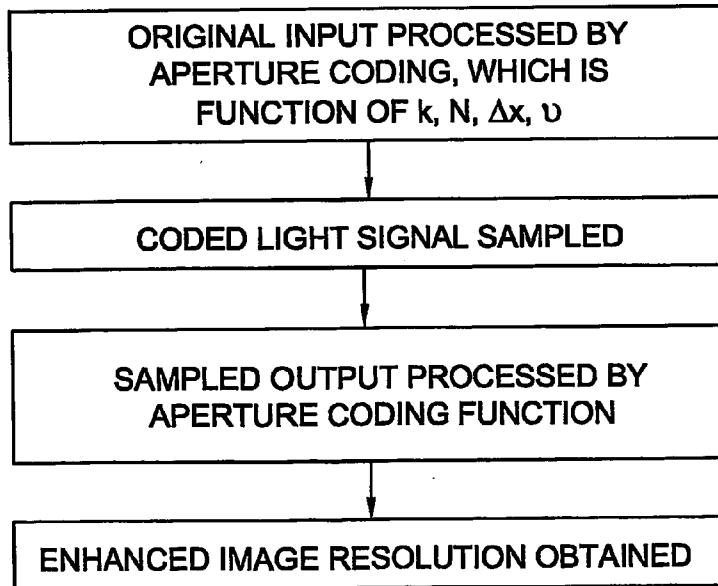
ORIGINAL INPUT PROCESSED BY APERTURE CODING, WHICH IS FUNCTION OF k, N, $\Delta x$, $\upsilon$

CODED LIGHT SIGNAL SAMPLED

SAMPLED OUTPUT PROCESSED BY APERTURE CODING FUNCTION

ENHANCED IMAGE RESOLUTION OBTAINED